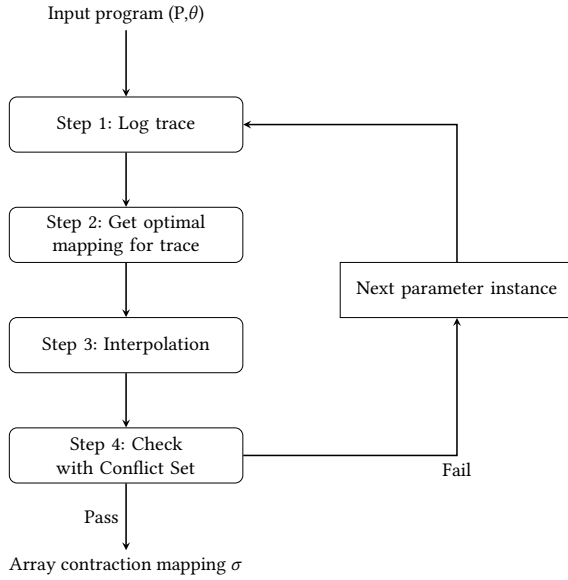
Input program (P,$\theta$)

Step 1: Log trace

Step 2: Get optimal mapping for trace

Next parameter instance

Step 3: Interpolation

Step 4: Check with Conflict Set

Fail

Pass

Array contraction mapping $\sigma$